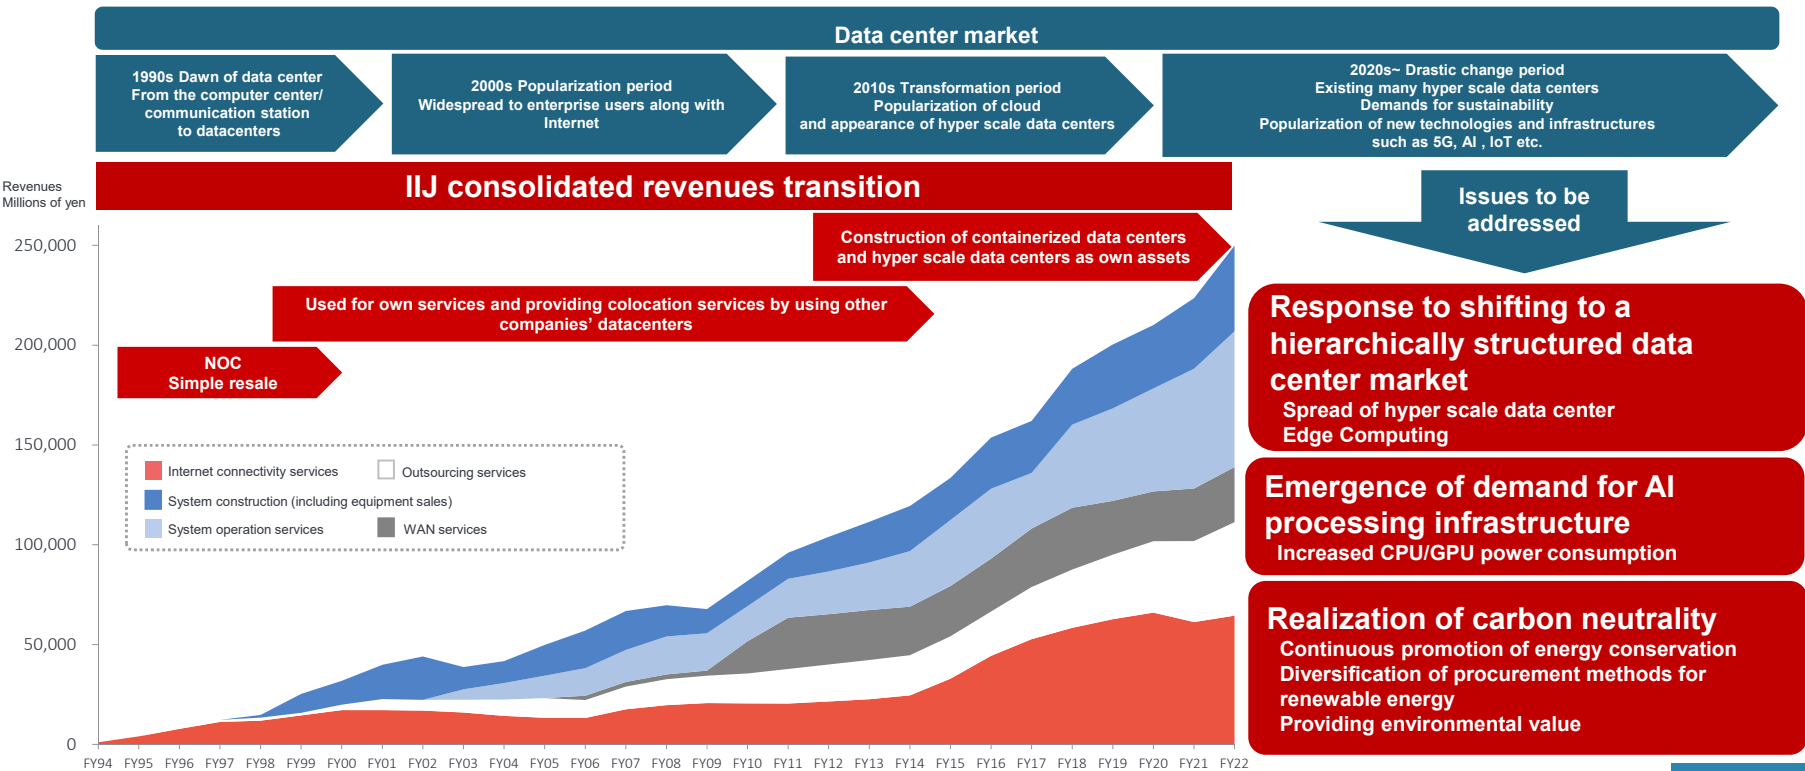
Data center market

1990s Dawn of data center
From the computer center/ communication station to datacenters

2000s Popularization period
Widespread to enterprise users along with Internet

2010s Transformation period
Popularization of cloud and appearance of hyper scale data centers

2020s~ Drastic change period
Existing many hyper scale data centers
Demands for sustainability
Popularization of new technologies and infrastructures such as 5G, AI , IoT etc.

Revenues
Millions of yen

IIJ consolidated revenues transition

Issues to be addressed

Construction of containerized data centers and hyper scale data centers as own assets

Used for own services and providing colocation services by using other companies' datacenters

NOC
Simple resale

Internet connectivity services
Outsourcing services
System construction (including equipment sales)
System operation services
WAN services

250,000
200,000
150,000
100,000
50,000
0

FY94 FY95 FY96 FY97 FY98 FY99 FY00 FY01 FY02 FY03 FY04 FY05 FY06 FY07 FY08 FY09 FY10 FY11 FY12 FY13 FY14 FY15 FY16 FY17 FY18 FY19 FY20 FY21 FY22

Response to shifting to a hierarchically structured data center market
Spread of hyper scale data center
Edge Computing

Emergence of demand for AI processing infrastructure
Increased CPU/GPU power consumption

Realization of carbon neutrality
Continuous promotion of energy conservation
Diversification of procurement methods for renewable energy
Providing environmental value